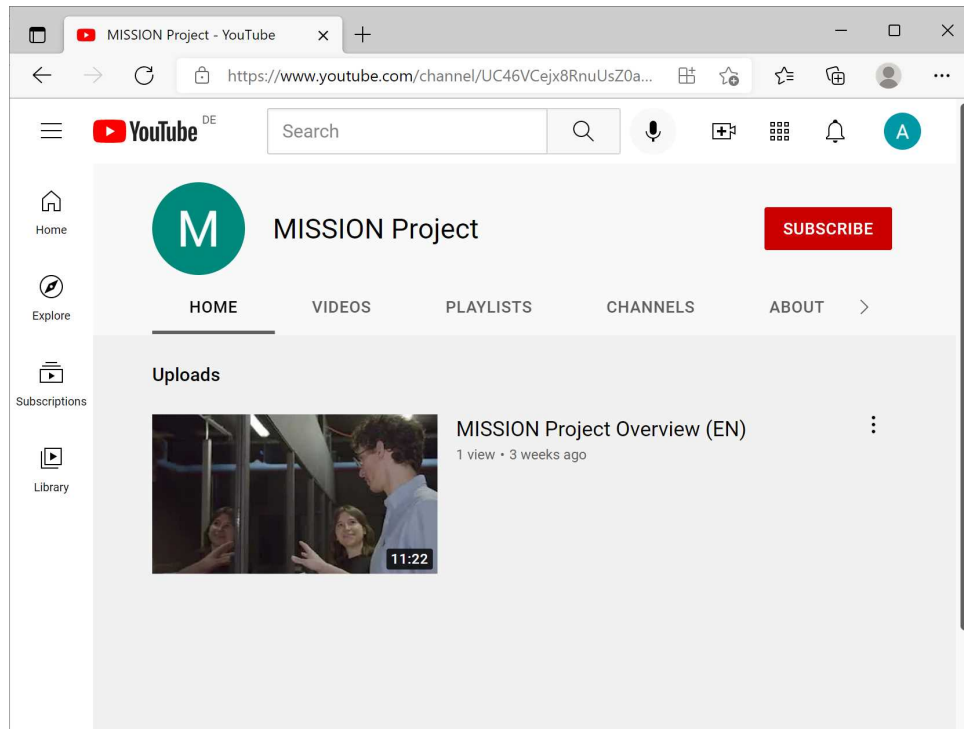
MISSION Project - YouTube

https://www.youtube.com/channel/UC46VCejx8RnuUsZ0a...

YouTube DE

Search

A

Home

Explore

Subscriptions

Library

M

MISSION Project

SUBSCRIBE

HOME

VIDEOS

PLAYLISTS

CHANNELS

ABOUT

Uploads

11:22

MISSION Project Overview (EN)

1 view • 3 weeks ago